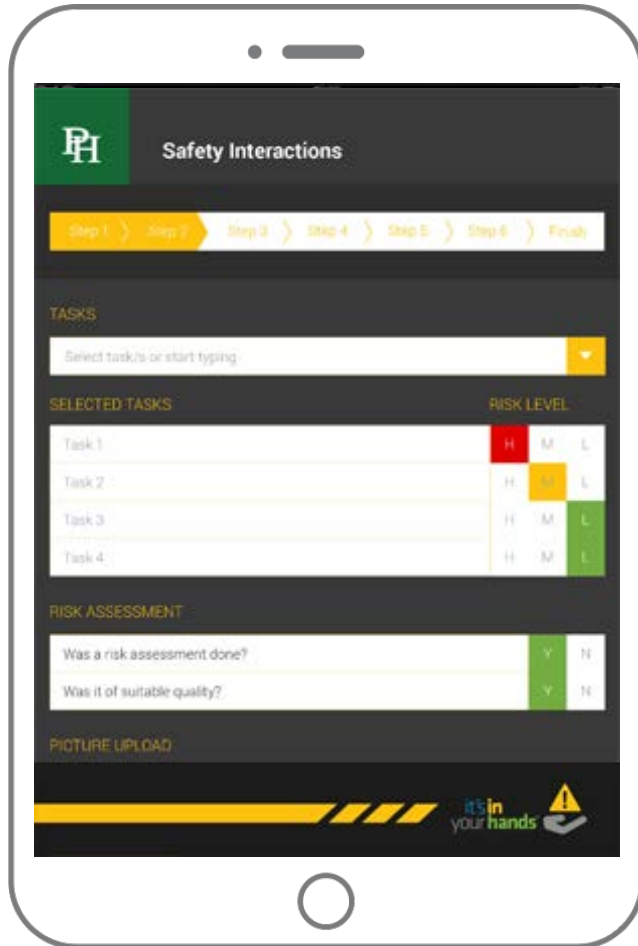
PH

Safety Interactions

Step 1 Step 2 Step 3 Step 4 Step 5 Step 6 Finish

TASKS

Select task/s or start typing

SELECTED TASKS

RISK LEVEL

| | | | |
|---|---|---|---|
| Task 1 | H | M | L |
| Task 2 | H | M | L |
| Task 3 | H | M | L |
| Task 4 | H | M | L |

RISK ASSESSMENT

| | | |
|---|---|---|
| Was a risk assessment done? | Y | N |
| Was it of suitable quality? | Y | N |

PICTURE UPLOAD

it's in your hands